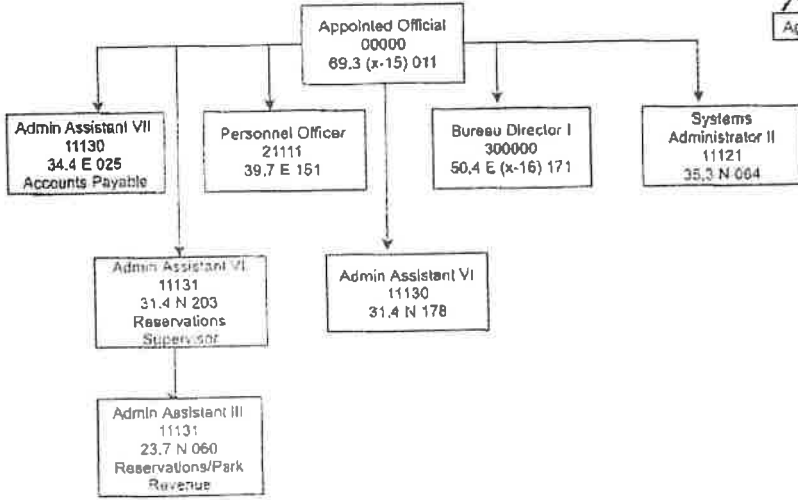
Appointed Official
00000
69.3 (x-15) 011

Ap

Admin Assistant VII
11130
34.4 E 025
Accounts Payable

Personnel Officer
21111
39.7 E 151

Bureau Director I
300000
50.4 E (x-16) 171

Systems Administrator II
11121
35.3 N 064

Admin Assistant VI
11131
31.4 N 203
Reservations Supervisor

Admin Assistant VI
11130
31.4 N 178

Admin Assistant III
11131
23.7 N 060
Reservations/Park Revenue